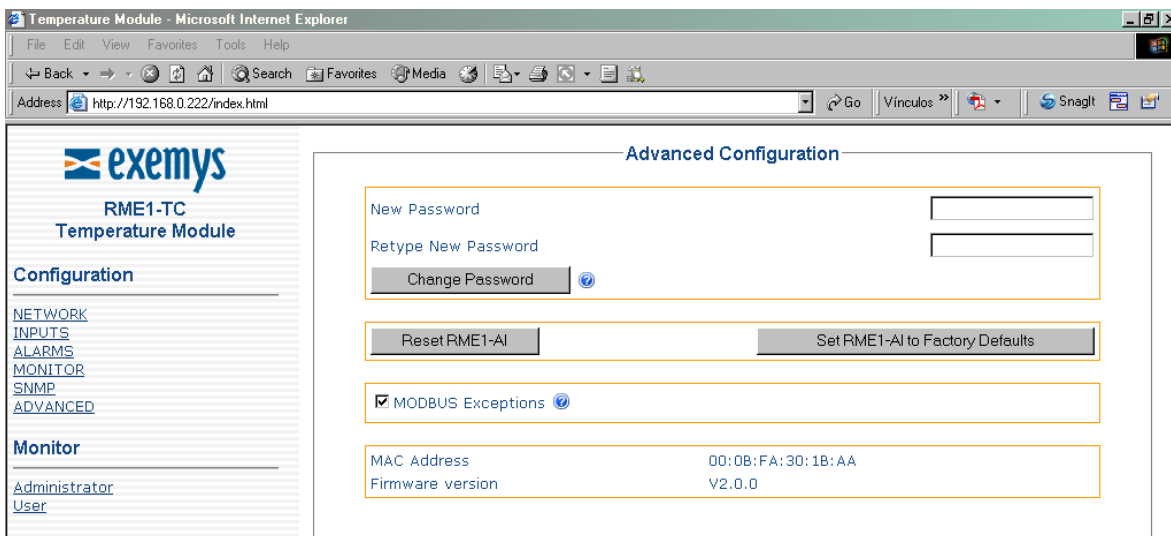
Temperature Module - Microsoft Internet Explorer

File Edit View Favorites Tools Help

Back Search Favorites Media

Address http://192.168.0.222/index.html

Go Vínculos » SnagIt

exemys

RME1-TC
Temperature Module

Configuration

NETWORK
INPUTS
ALARMS
MONITOR
SNMP
ADVANCED

Monitor

Administrator
User

Advanced Configuration

New Password

Retype New Password

Change Password

Reset RME1-AI

Set RME1-AI to Factory Defaults

☑ MODBUS Exceptions

| MAC Address | 00:0B:FA:30:1B:AA |
|---|---|
| Firmware version | V2.0.0 |